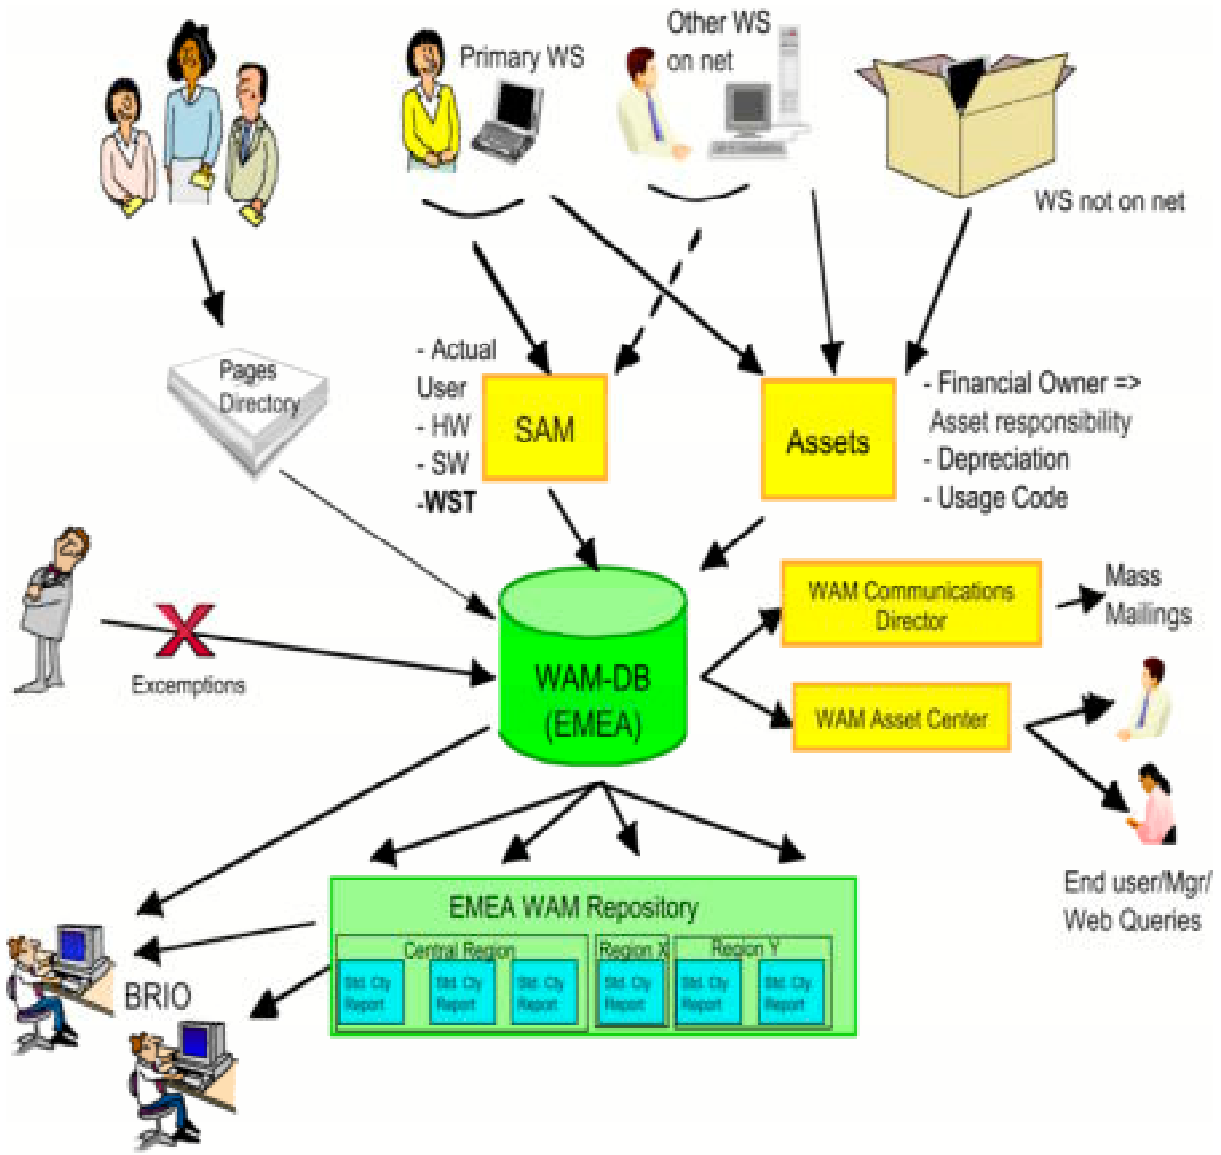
Primary WS

Other WS on net

WS not on net

Pages Directory

- Actual User
- HW
- SW
-**WST**

SAM

Assets

- Financial Owner => Asset responsibility
- Depreciation
- Usage Code

Excemptions

WAM-DB (EMEA)

WAM Communications Director

Mass Mailings

WAM Asset Center

End user/Mgr/ Web Queries

EMEA WAM Repository

Central Region

Region X

Region Y

Std. Cty Report

Std. Cty Report

Std. Cty Report

Std. Cty Report

Std. Cty Report

Std. Cty Report

BRIO